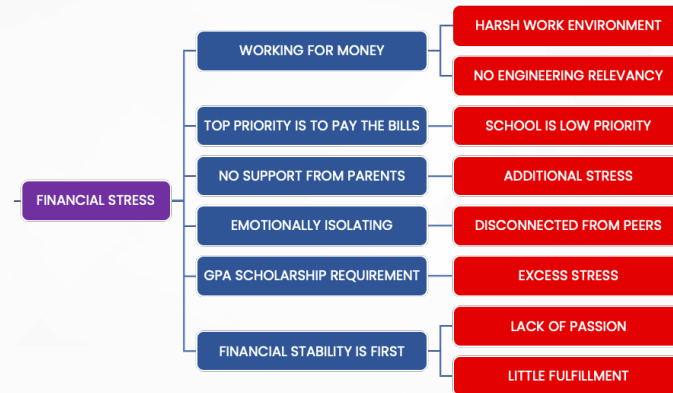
FINANCIAL STRESS

WORKING FOR MONEY

HARSH WORK ENVIRONMENT

NO ENGINEERING RELEVANCY

TOP PRIORITY IS TO PAY THE BILLS

SCHOOL IS LOW PRIORITY

NO SUPPORT FROM PARENTS

ADDITIONAL STRESS

EMOTIONALLY ISOLATING

DISCONNECTED FROM PEERS

GPA SCHOLARSHIP REQUIREMENT

EXCESS STRESS

FINANCIAL STABILITY IS FIRST

LACK OF PASSION

LITTLE FULFILLMENT